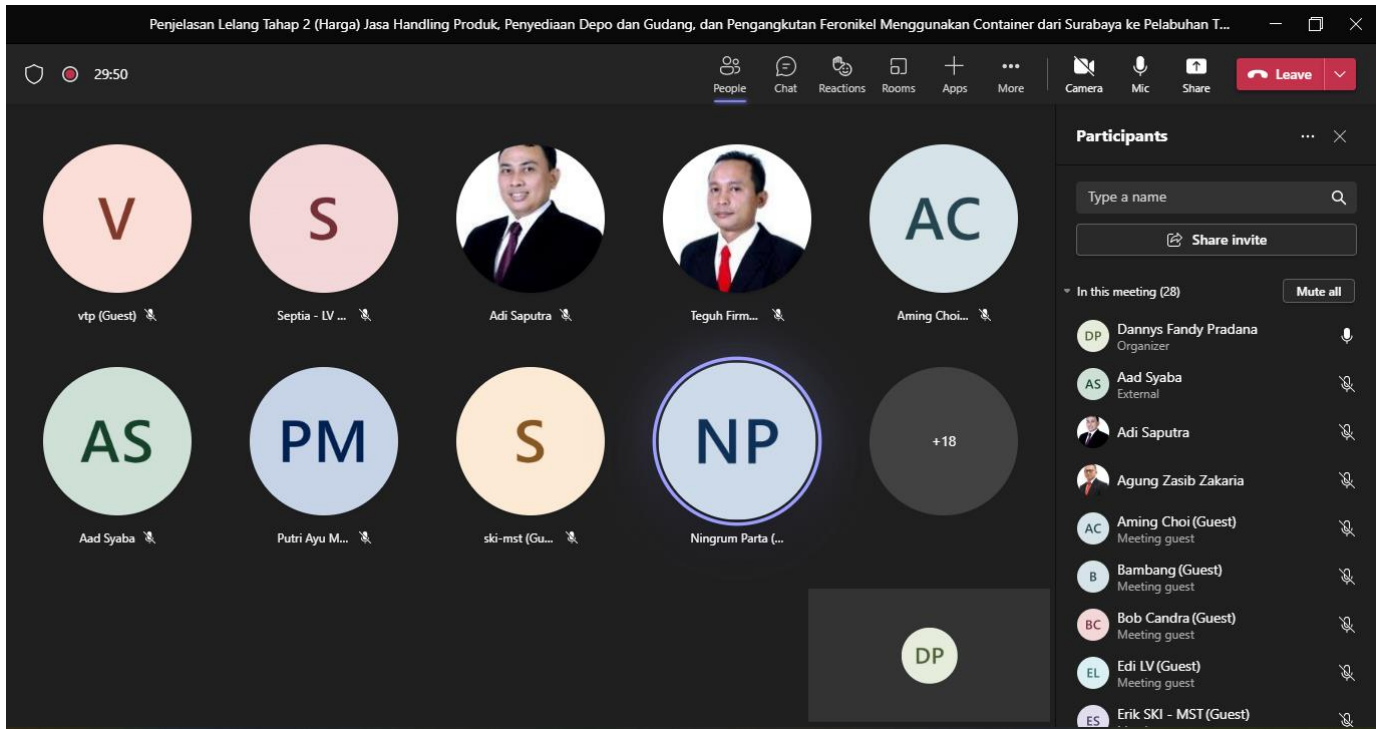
Penjelasan Lelang Tahap 2 (Harga) Jasa Handling Produk, Penyediaan Depo dan Gudang, dan Pengangkutan Feronikel Menggunakan Container dari Surabaya ke Pelabuhan T...

29:50

People Chat Reactions Rooms Apps More Camera Mic Share Leave

V
vtp (Guest)

S
Septia - LV ...

Adi Saputra

Teguh Firm...

AC
Aming Choi...

AS
Aad Syaba

PM
Putri Ayu M...

S
ski-mst (Gu...

NP
Ningrum Parta (...

+18

DP

Participants

Type a name

Share invite

In this meeting (28)
Mute all

DP Dannys Fandy Pradana
Organizer

AS Aad Syaba
External

Adi Saputra

Agung Zasib Zakaria

AC Aming Choi (Guest)
Meeting guest

B Bambang (Guest)
Meeting guest

BC Bob Candra (Guest)
Meeting guest

EL Edi LV (Guest)
Meeting guest

ES Erik SKI - MST (Guest)